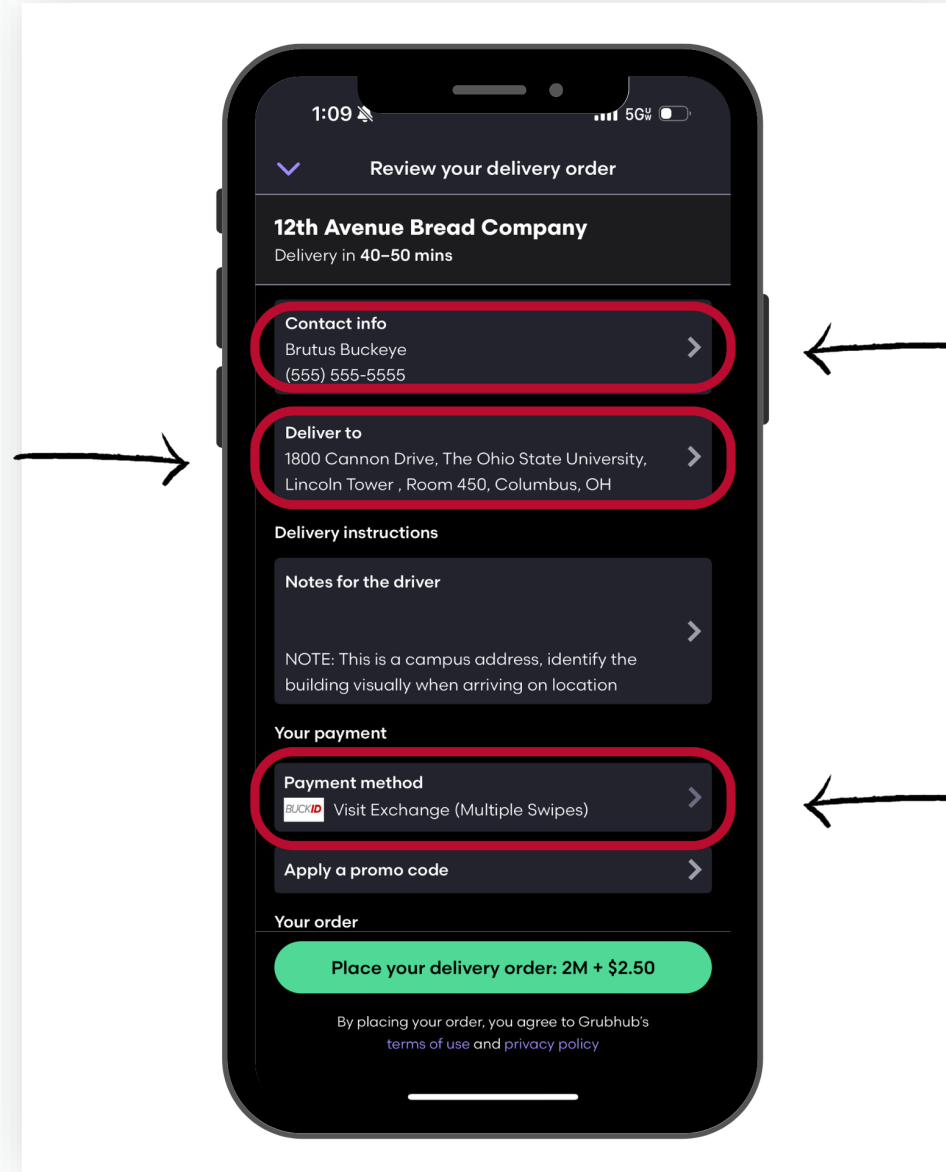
1:09

5G UW

Review your delivery order

12th Avenue Bread Company
Delivery in 40–50 mins

Contact info
Brutus Buckeye
(555) 555-5555

Deliver to
1800 Cannon Drive, The Ohio State University, Lincoln Tower , Room 450, Columbus, OH

Delivery instructions

Notes for the driver

NOTE: This is a campus address, identify the building visually when arriving on location

Your payment

Payment method
BUCKID Visit Exchange (Multiple Swipes)

Apply a promo code

Your order

Place your delivery order: 2M + $2.50

By placing your order, you agree to Grubhub's terms of use and privacy policy